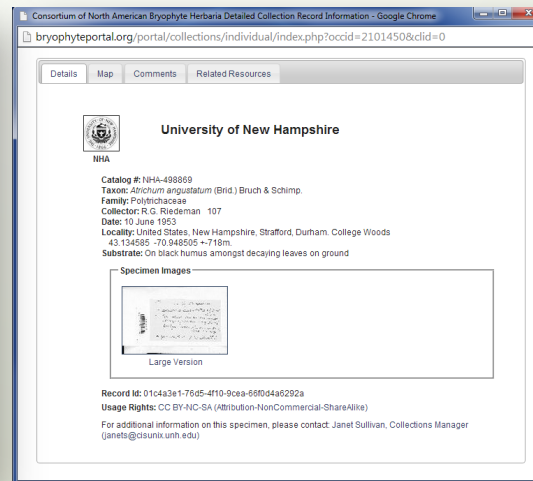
Consortium of North American Bryophyte Herbaria Detailed Collection Record Information - Google Chrome

bryophyteportal.org/portal/collections/individual/index.php?occid=2101450&clid=0

Details | Map | Comments | Related Resources

NHA

University of New Hampshire

Catalog #: NHA-498869
Taxon: Atrichum angustatum (Brid.) Bruch & Schimp.
Family: Polytrichaceae
Collector: R.G. Riedeman 107
Date: 10 June 1953
Locality: United States, New Hampshire, Strafford, Durham. College Woods 43.134585 -70.948505 +-718m.
Substrate: On black humus amongst decaying leaves on ground

Specimen Images

Large Version

Record Id: 01c4a3e1-76d5-4f10-9cea-66f0d4a6292a
Usage Rights: CC BY-NC-SA (Attribution-NonCommercial-ShareAlike)

For additional information on this specimen, please contact: Janet Sullivan, Collections Manager (janets@cisunix.unh.edu)